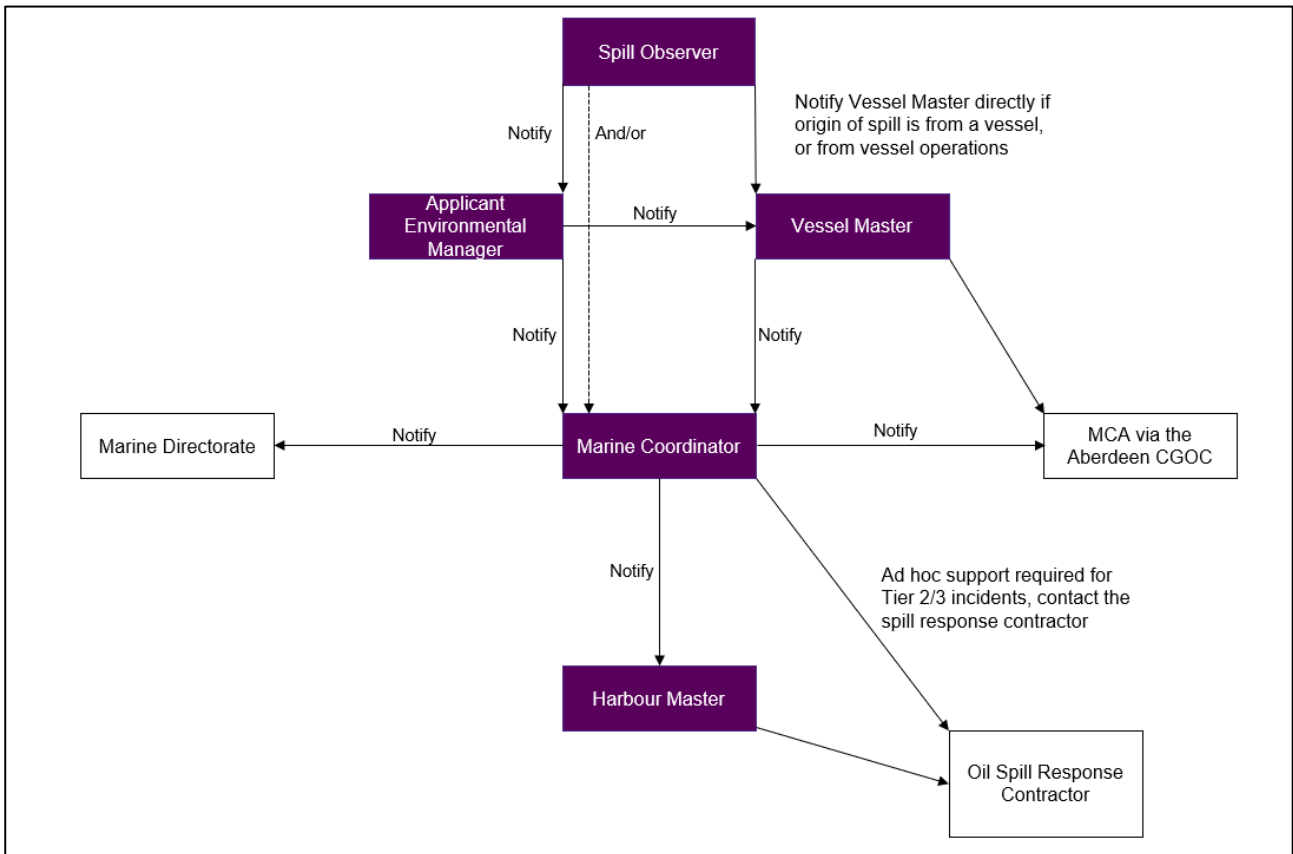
Spill Observer

Notify

And/or

Notify Vessel Master directly if origin of spill is from a vessel, or from vessel operations

Applicant Environmental Manager

Notify

Vessel Master

Notify

Notify

Marine Directorate

Notify

Marine Coordinator

Notify

MCA via the Aberdeen CGOC

Notify

Ad hoc support required for Tier 2/3 incidents, contact the spill response contractor

Harbour Master

Oil Spill Response Contractor